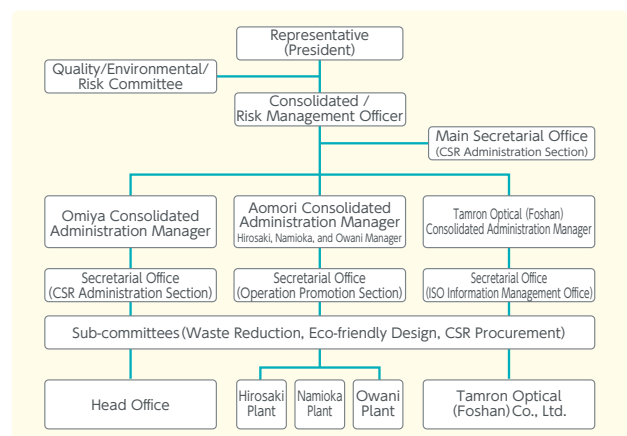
Representative (President)

Quality/Environmental/ Risk Committee

Consolidated / Risk Management Officer

Main Secretarial Office (CSR Administration Section)

Omiya Consolidated Administration Manager

Aomori Consolidated Administration Manager
Hirosaki, Namioka, and Owani Manager

Tamron Optical (Foshan) Consolidated Administration Manager

Secretarial Office (CSR Administration Section)

Secretarial Office (Operation Promotion Section)

Secretarial Office (ISO Information Management Office)

Sub-committees(Waste Reduction, Eco-friendly Design, CSR Procurement)

Head Office

Hirosaki Plant

Namioka Plant

Owani Plant

Tamron Optical (Foshan) Co., Ltd.